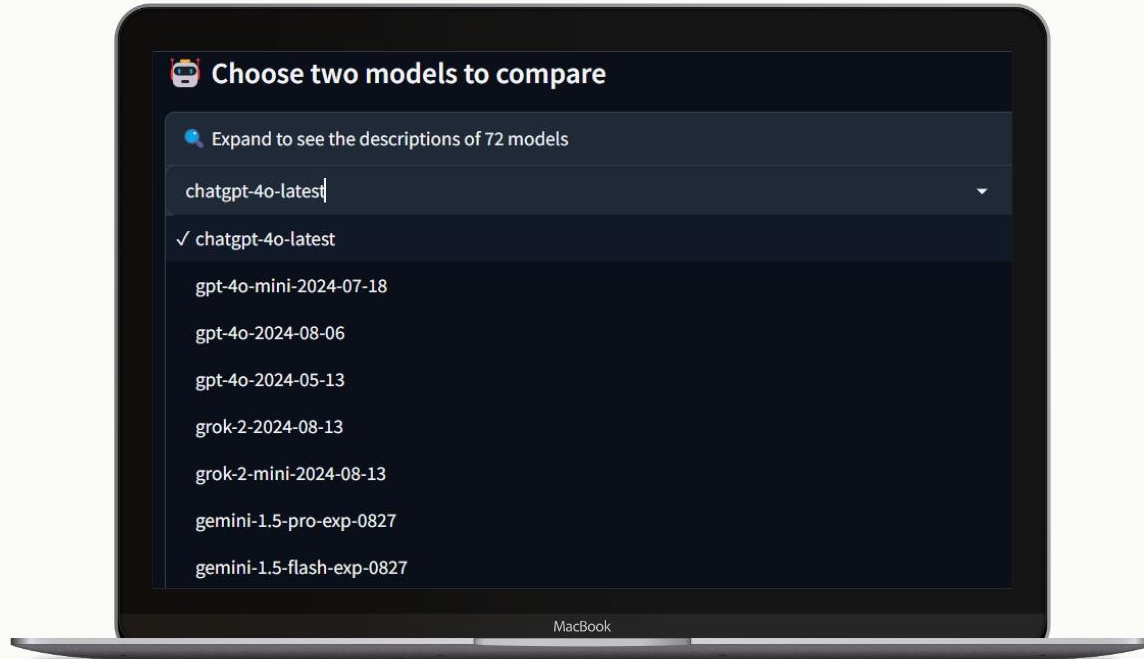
Choose two models to compare

Expand to see the descriptions of 72 models

chatgpt-4o-latest

✓ chatgpt-4o-latest

gpt-4o-mini-2024-07-18

gpt-4o-2024-08-06

gpt-4o-2024-05-13

grok-2-2024-08-13

grok-2-mini-2024-08-13

gemini-1.5-pro-exp-0827

gemini-1.5-flash-exp-0827

MacBook